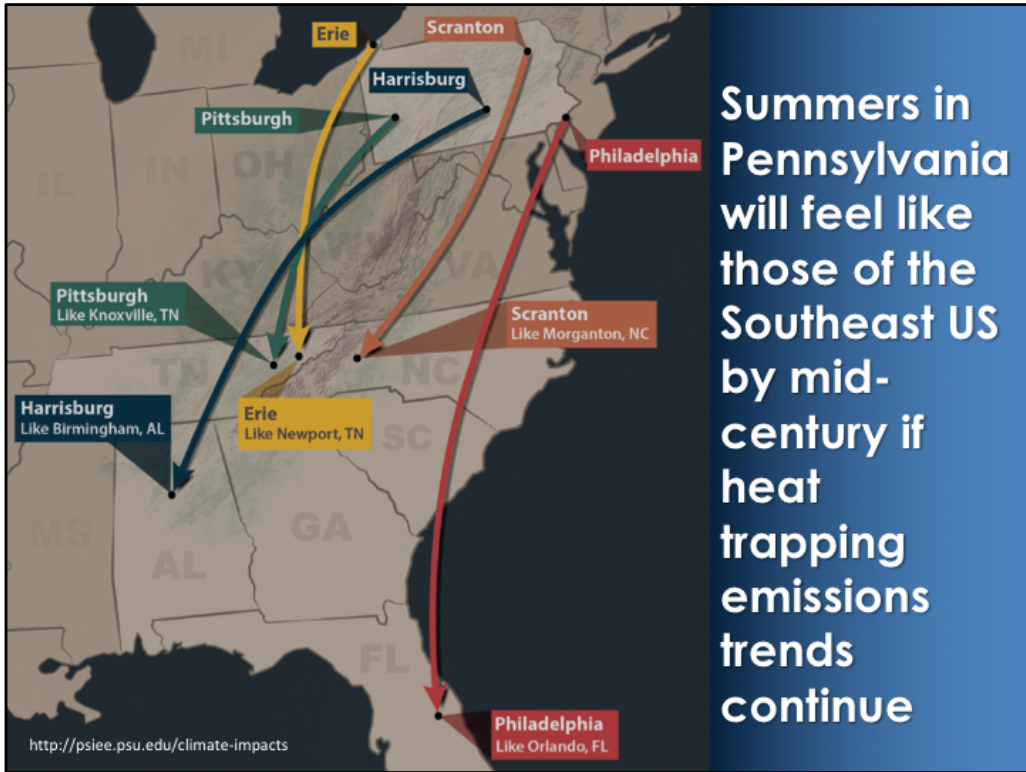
MI

Erie

Scranton

Harrisburg

Pittsburgh

Philadelphia

IN

OH

IL

KY

WV

VA

Pittsburgh
Like Knoxville, TN

Scranton
Like Morganton, NC

TN

NC

Harrisburg
Like Birmingham, AL

Erie
Like Newport, TN

SC

MS

AL

GA

FL

Philadelphia
Like Orlando, FL

http://psiee.psu.edu/climate-impacts

Summers in Pennsylvania will feel like those of the Southeast US by mid-century if heat trapping emissions trends continue